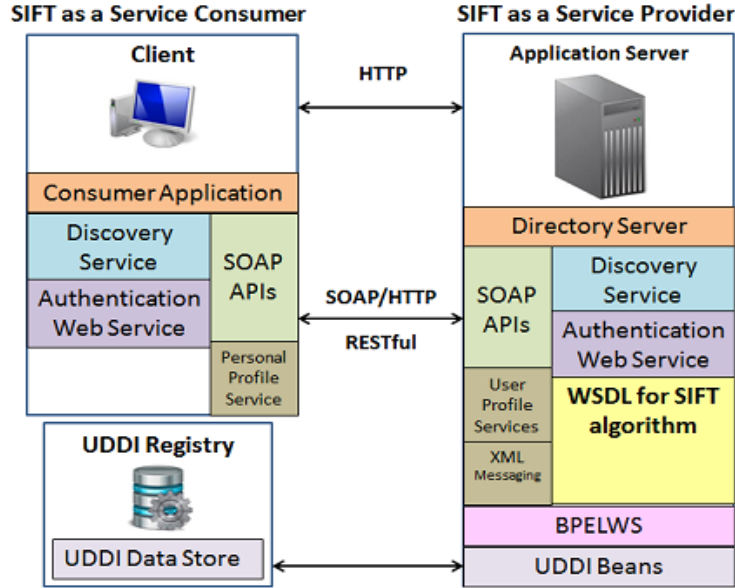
SIFT as a Service Consumer

SIFT as a Service Provider

Client

HTTP

Application Server

Consumer Application

Directory Server

Discovery Service

SOAP APIs

Authentication Web Service

Personal Profile Service

SOAP/HTTP

RESTful

SOAP APIs

Discovery Service

Authentication Web Service

User Profile Services

WSDL for SIFT algorithm

XML Messaging

UDDI Registry

UDDI Data Store

BPELWS

UDDI Beans